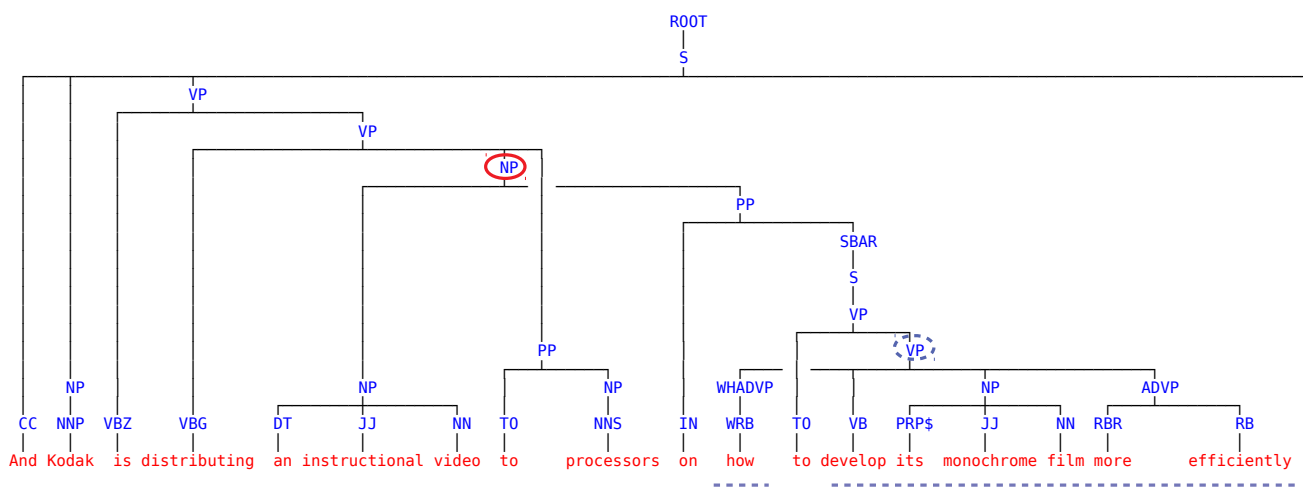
ROOT
S
VP
VP
NP
PP
SBAR
S
VP
PP
VP
NP
NP
NP
WHADVP
NP
ADVP
CC NNP VBZ VBG DT JJ NN TO NNS IN WRB TO VB PRP$ JJ NN RBR RB
And Kodak is distributing an instructional video to processors on how to develop its monochrome film more efficiently